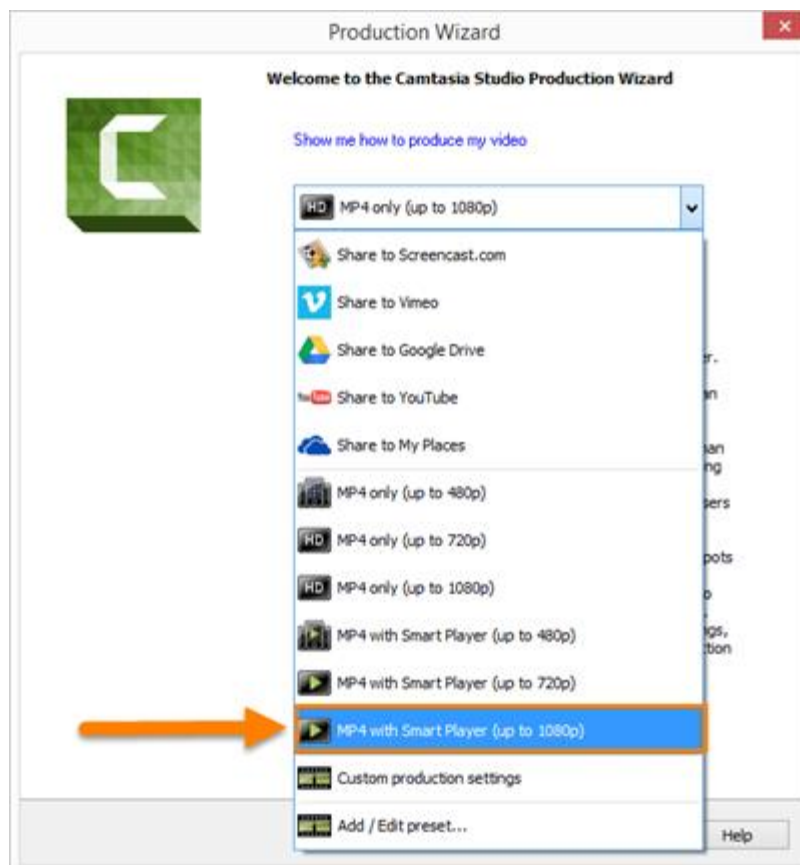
Production Wizard

Welcome to the Camtasia Studio Production Wizard

Show me how to produce my video

HD MP4 only (up to 1080p)

Share to Screencast.com

Share to Vimeo

Share to Google Drive

YouTube Share to YouTube

Share to My Places

MP4 only (up to 480p)

HD MP4 only (up to 720p)

HD MP4 only (up to 1080p)

MP4 with Smart Player (up to 480p)

MP4 with Smart Player (up to 720p)

MP4 with Smart Player (up to 1080p)

Custom production settings

Add / Edit preset...

r.
n
an
ng
sers
pots
o
gs,
tion

Help